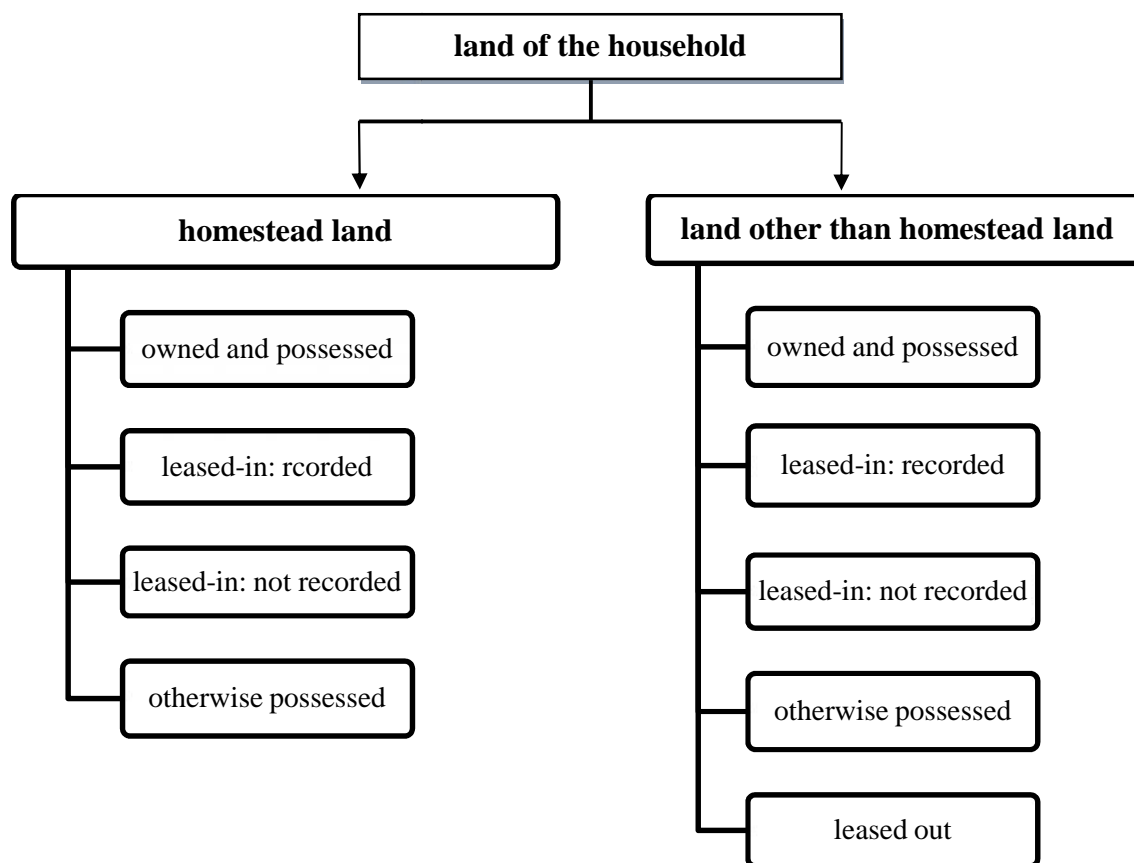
land of the household

homestead land

owned and possessed

leased-in: rcorded

leased-in: not recorded

otherwise possessed

land other than homestead land

owned and possessed

leased-in: recorded

leased-in: not recorded

otherwise possessed

leased out